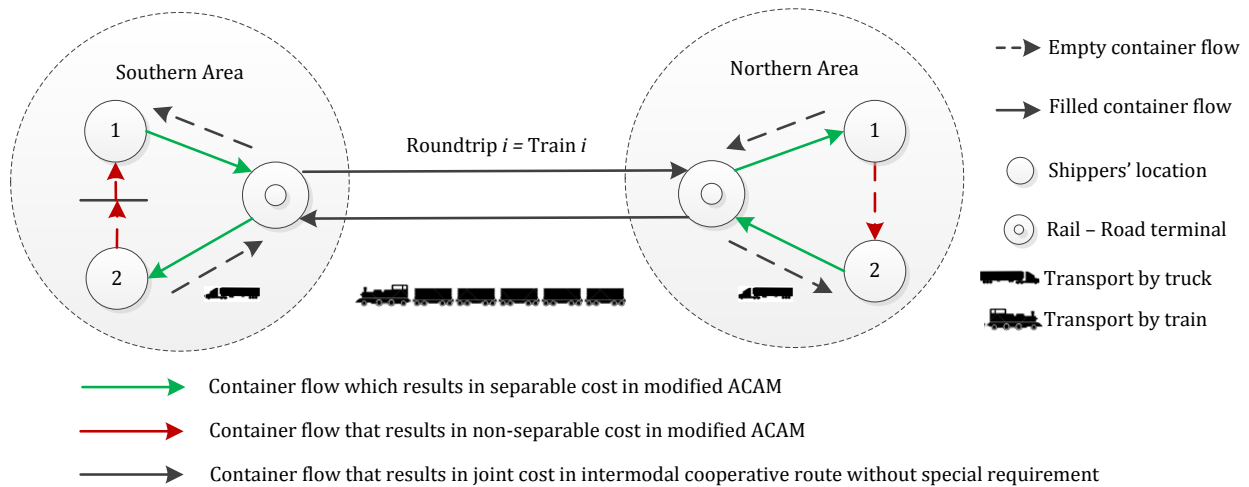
Southern Area

1

2

Roundtrip $i$ = Train $i$

Northern Area

1

2

Empty container flow

Filled container flow

Shippers' location

Rail – Road terminal

Transport by truck

Transport by train

Container flow which results in separable cost in modified ACAM

Container flow that results in non-separable cost in modified ACAM

Container flow that results in joint cost in intermodal cooperative route without special requirement